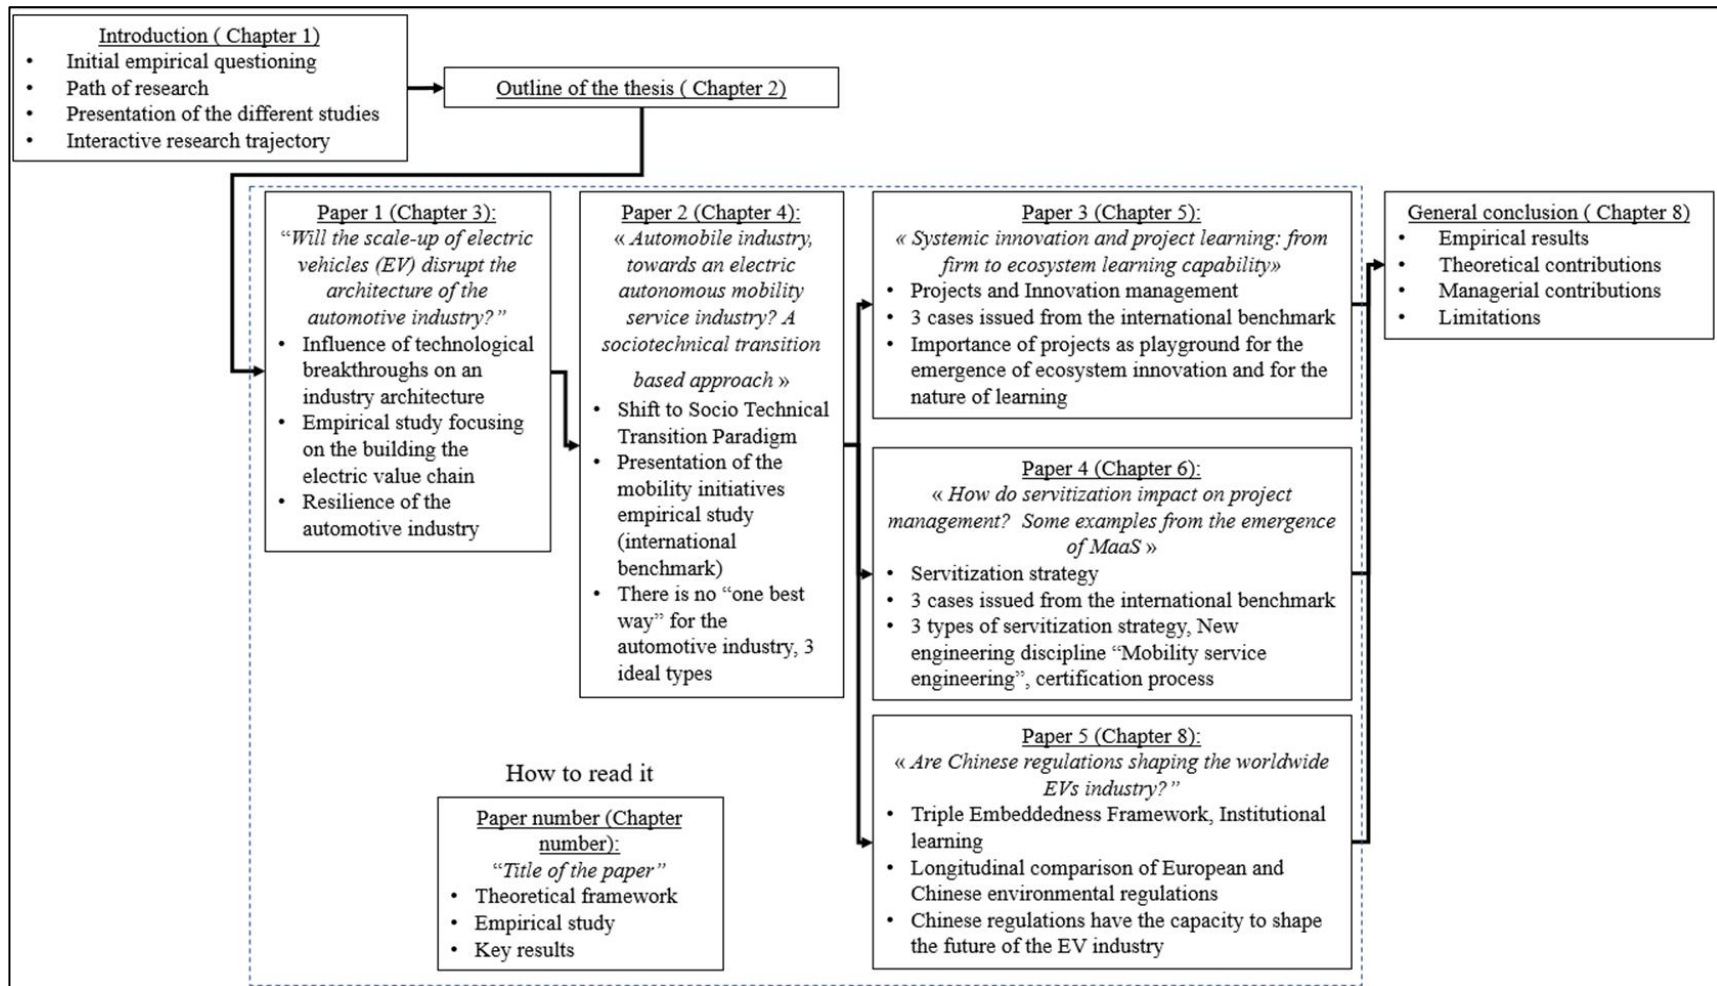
Introduction ( Chapter 1)
- Initial empirical questioning
- Path of research
- Presentation of the different studies
- Interactive research trajectory

Outline of the thesis ( Chapter 2)

Paper 1 (Chapter 3):
"Will the scale-up of electric vehicles (EV) disrupt the architecture of the automotive industry?"
- Influence of technological breakthroughs on an industry architecture
- Empirical study focusing on the building the electric value chain
- Resilience of the automotive industry

Paper 2 (Chapter 4):
« Automobile industry, towards an electric autonomous mobility service industry? A sociotechnical transition based approach »
- Shift to Socio Technical Transition Paradigm
- Presentation of the mobility initiatives empirical study (international benchmark)
- There is no "one best way" for the automotive industry, 3 ideal types

Paper 3 (Chapter 5):
« Systemic innovation and project learning: from firm to ecosystem learning capability»
- Projects and Innovation management
- 3 cases issued from the international benchmark
- Importance of projects as playground for the emergence of ecosystem innovation and for the nature of learning

Paper 4 (Chapter 6):
« How do servitization impact on project management? Some examples from the emergence of MaaS »
- Servitization strategy
- 3 cases issued from the international benchmark
- 3 types of servitization strategy, New engineering discipline "Mobility service engineering", certification process

Paper 5 (Chapter 8):
« Are Chinese regulations shaping the worldwide EVs industry?"
- Triple Embeddedness Framework, Institutional learning
- Longitudinal comparison of European and Chinese environmental regulations
- Chinese regulations have the capacity to shape the future of the EV industry

General conclusion ( Chapter 8)
- Empirical results
- Theoretical contributions
- Managerial contributions
- Limitations

How to read it

Paper number (Chapter number):
"Title of the paper"
- Theoretical framework
- Empirical study
- Key results